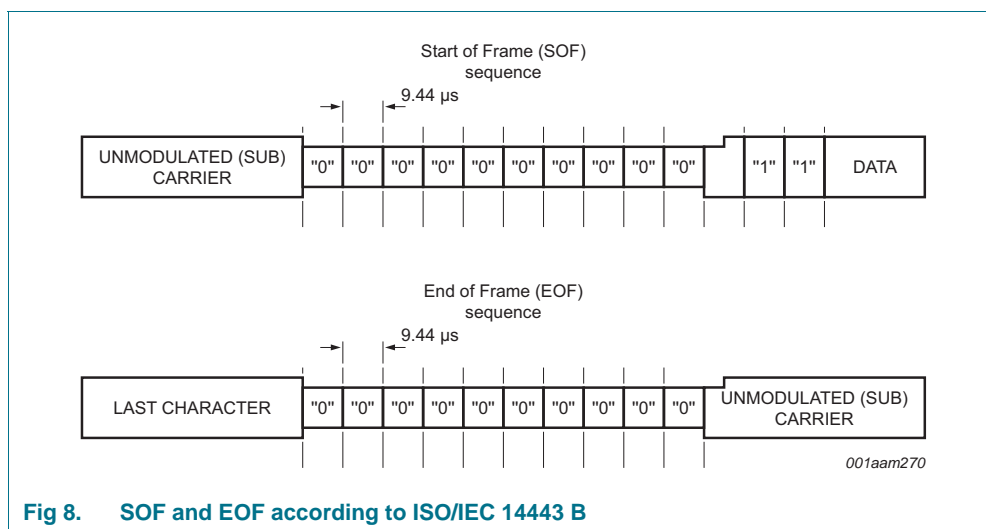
Start of Frame (SOF) sequence

9.44 µs

UNMODULATED (SUB) CARRIER "0" "0" "0" "0" "0" "0" "0" "0" "0" "0" "1" "1" DATA

End of Frame (EOF) sequence

9.44 µs

LAST CHARACTER "0" "0" "0" "0" "0" "0" "0" "0" "0" "0" UNMODULATED (SUB) CARRIER

001aam270

Fig 8. SOF and EOF according to ISO/IEC 14443 B